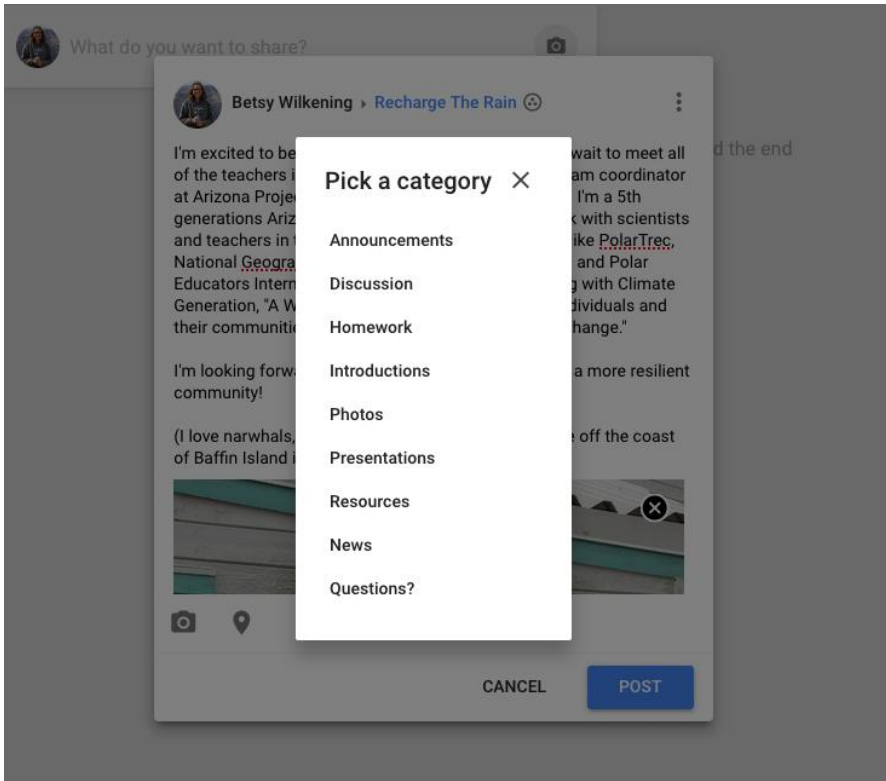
What do you want to share?

d the end

Betsy Wilkening ▸ Recharge The Rain

I'm excited to be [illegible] wait to meet all of the teachers i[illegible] am coordinator at Arizona Proje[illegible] I'm a 5th generations Ariz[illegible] with scientists and teachers in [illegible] like PolarTrec, National Geogra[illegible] and Polar Educators Intern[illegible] g with Climate Generation, "A W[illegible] dividuals and their communiti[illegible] hange."

I'm looking forw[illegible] a more resilient community!

(I love narwhals, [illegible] off the coast of Baffin Island i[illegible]

Pick a category ✕

Announcements

Discussion

Homework

Introductions

Photos

Presentations

Resources

News

Questions?

CANCEL

POST